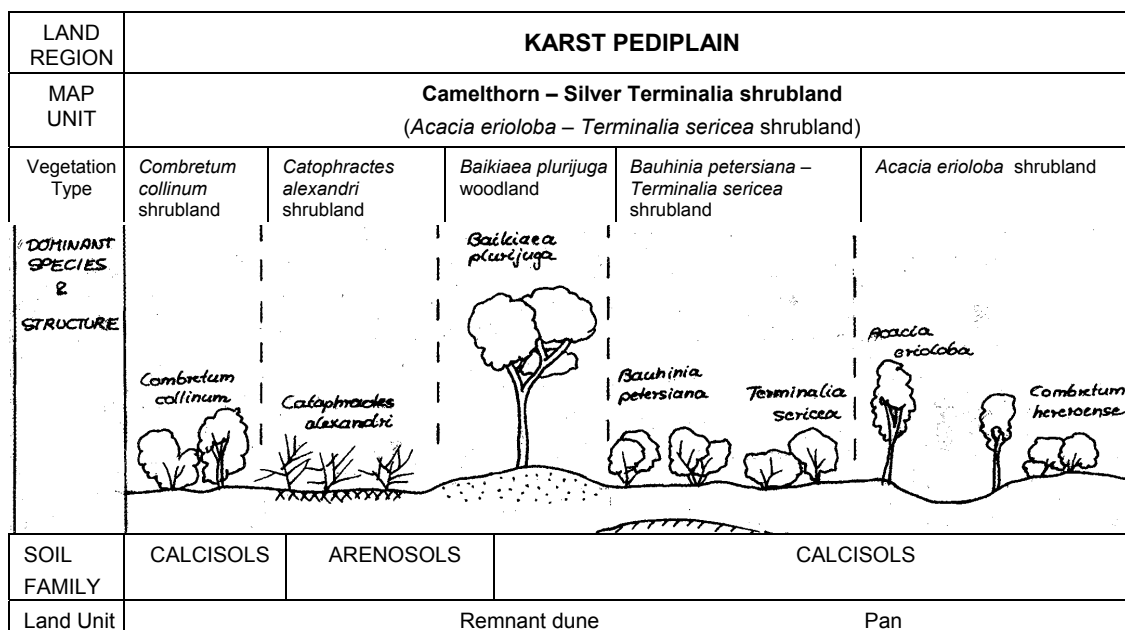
LAND REGION | **KARST PEDIPLAIN**

MAP UNIT | **Camelthorn – Silver Terminalia shrubland**
(*Acacia erioloba* – *Terminalia sericea* shrubland)

| Vegetation Type | *Combretum collinum* shrubland | *Catophractes alexandri* shrubland | *Baikiaea plurijuga* woodland | *Bauhinia petersiana* – *Terminalia sericea* shrubland | *Acacia erioloba* shrubland |
|---|---|---|---|---|---|

DOMINANT SPECIES & STRUCTURE

Combretum collinum

Catophractes alexandri

Baikiaea plurijuga

Bauhinia petersiana

Terminalia sericea

Acacia erioloba

Combretum hereroense

| SOIL FAMILY | CALCISOLS | ARENOSOLS | CALCISOLS |
|---|---|---|---|
| Land Unit | | Remnant dune | Pan |